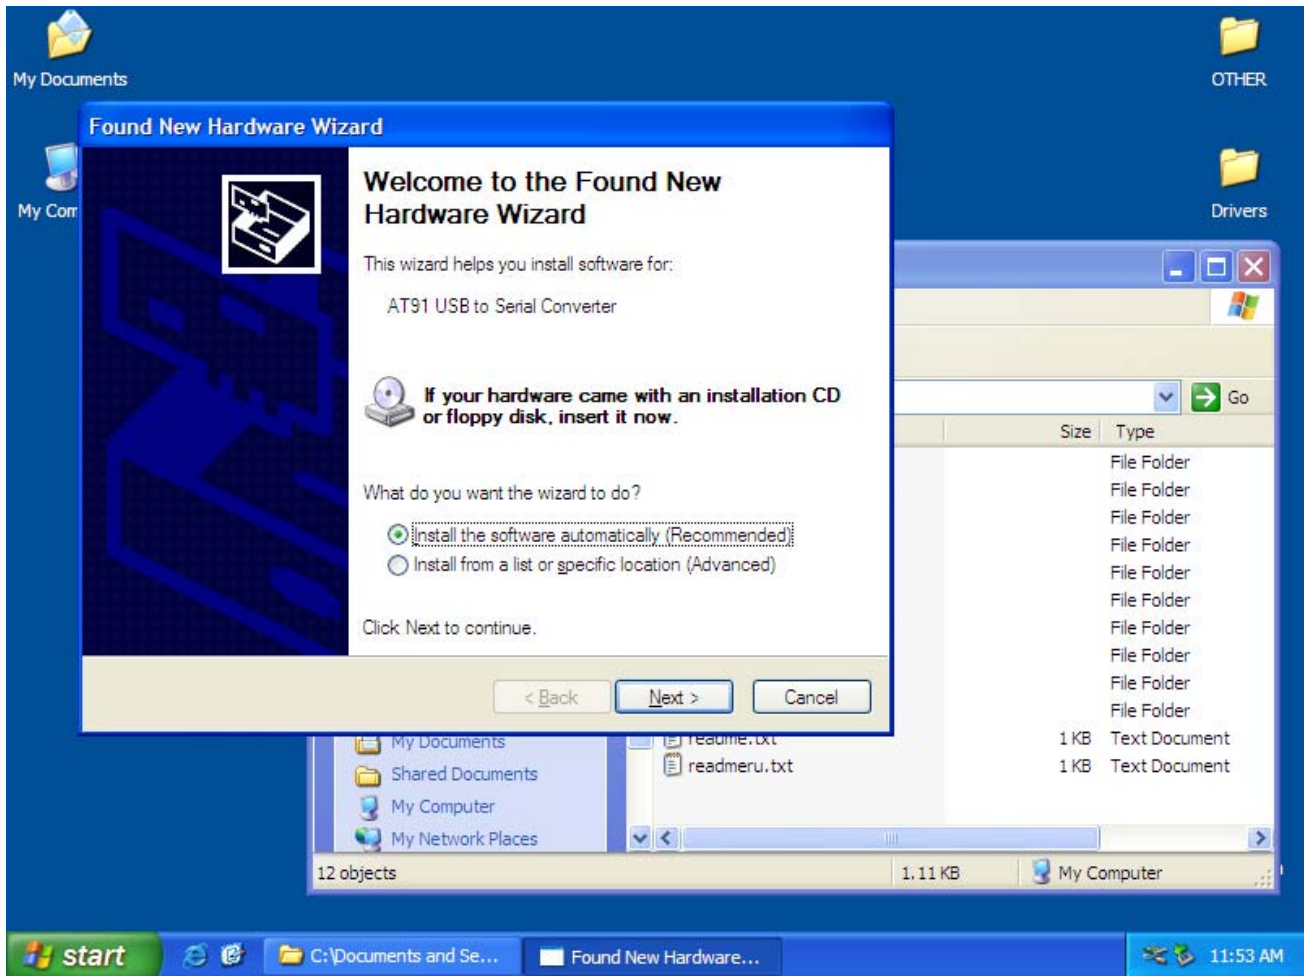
My Documents

OTHER

My Com

Drivers

Found New Hardware Wizard

Welcome to the Found New Hardware Wizard

This wizard helps you install software for:

AT91 USB to Serial Converter

If your hardware came with an installation CD or floppy disk, insert it now.

What do you want the wizard to do?

Install the software automatically (Recommended)

Install from a list or specific location (Advanced)

Click Next to continue.

< Back

Next >

Cancel

Go

Size

Type

File Folder

File Folder

File Folder

File Folder

File Folder

File Folder

File Folder

File Folder

File Folder

File Folder

My Documents

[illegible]

1 KB

Text Document

Shared Documents

readmeru.txt

1 KB

Text Document

My Computer

My Network Places

12 objects

1.11 KB

My Computer

start

C:\Documents and Se...

Found New Hardware...

11:53 AM